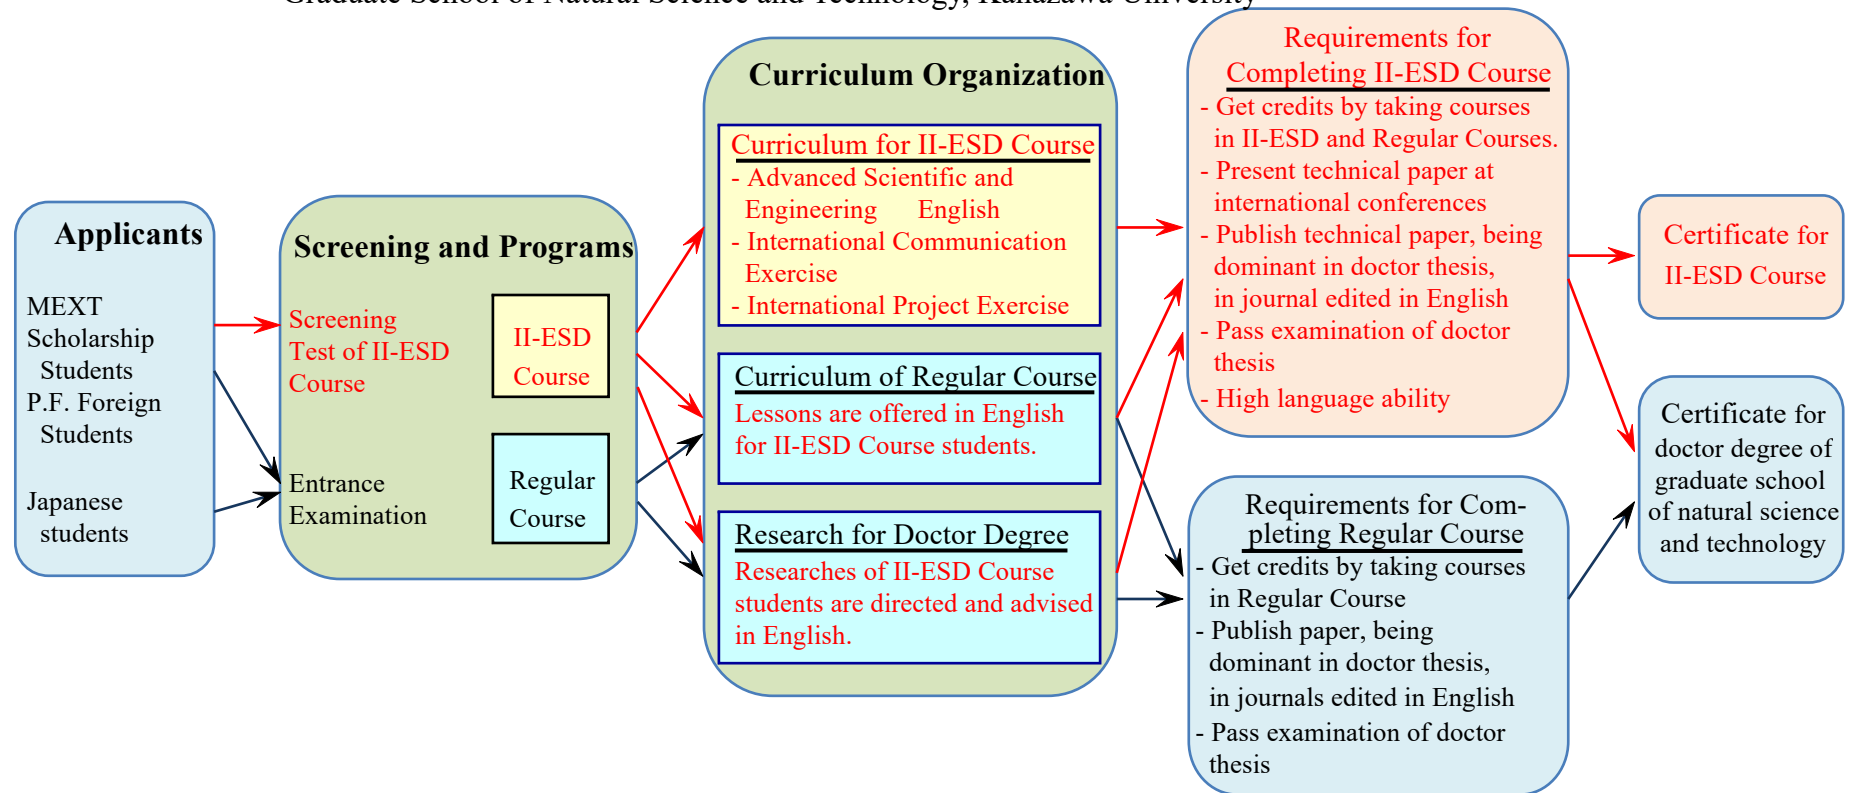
Graduate School of Natural Science and Technology, Kanazawa University

Applicants

MEXT Scholarship Students
P.F. Foreign Students

Japanese students

Screening and Programs

Screening Test of II-ESD Course

II-ESD Course

Entrance Examination

Regular Course

Curriculum Organization

Curriculum for II-ESD Course
- Advanced Scientific and Engineering English
- International Communication Exercise
- International Project Exercise

Curriculum of Regular Course
Lessons are offered in English for II-ESD Course students.

Research for Doctor Degree
Researches of II-ESD Course students are directed and advised in English.

Requirements for Completing II-ESD Course
- Get credits by taking courses in II-ESD and Regular Courses.
- Present technical paper at international conferences
- Publish technical paper, being dominant in doctor thesis, in journal edited in English
- Pass examination of doctor thesis
- High language ability

Requirements for Completing Regular Course
- Get credits by taking courses in Regular Course
- Publish paper, being dominant in doctor thesis, in journals edited in English
- Pass examination of doctor thesis

Certificate for II-ESD Course

Certificate for doctor degree of graduate school of natural science and technology